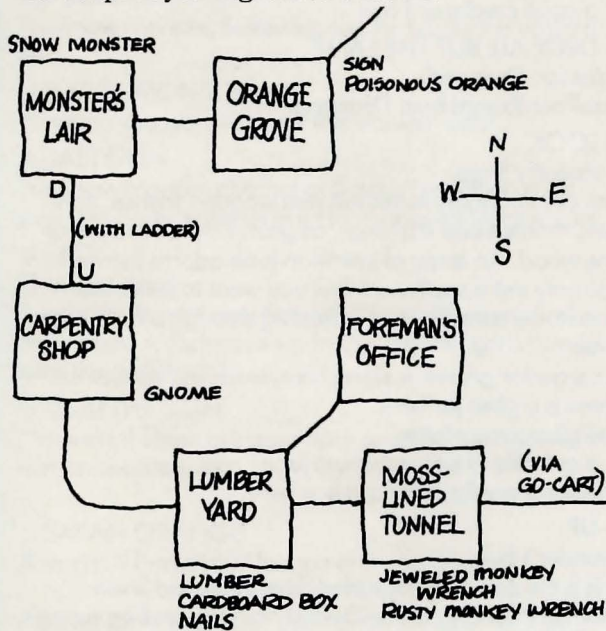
SNOW MONSTER

MONSTER'S LAIR

ORANGE GROVE

SIGN
POISONOUS ORANGE

N
W E
S

D
(WITH LADDER)
U

CARPENTRY SHOP

FOREMAN'S OFFICE

GNOME

LUMBER YARD

MOSS-LINED TUNNEL

(VIA GO-CART)

LUMBER
CARDBOARD BOX
NAILS

JEWELED MONKEY WRENCH
RUSTY MONKEY WRENCH